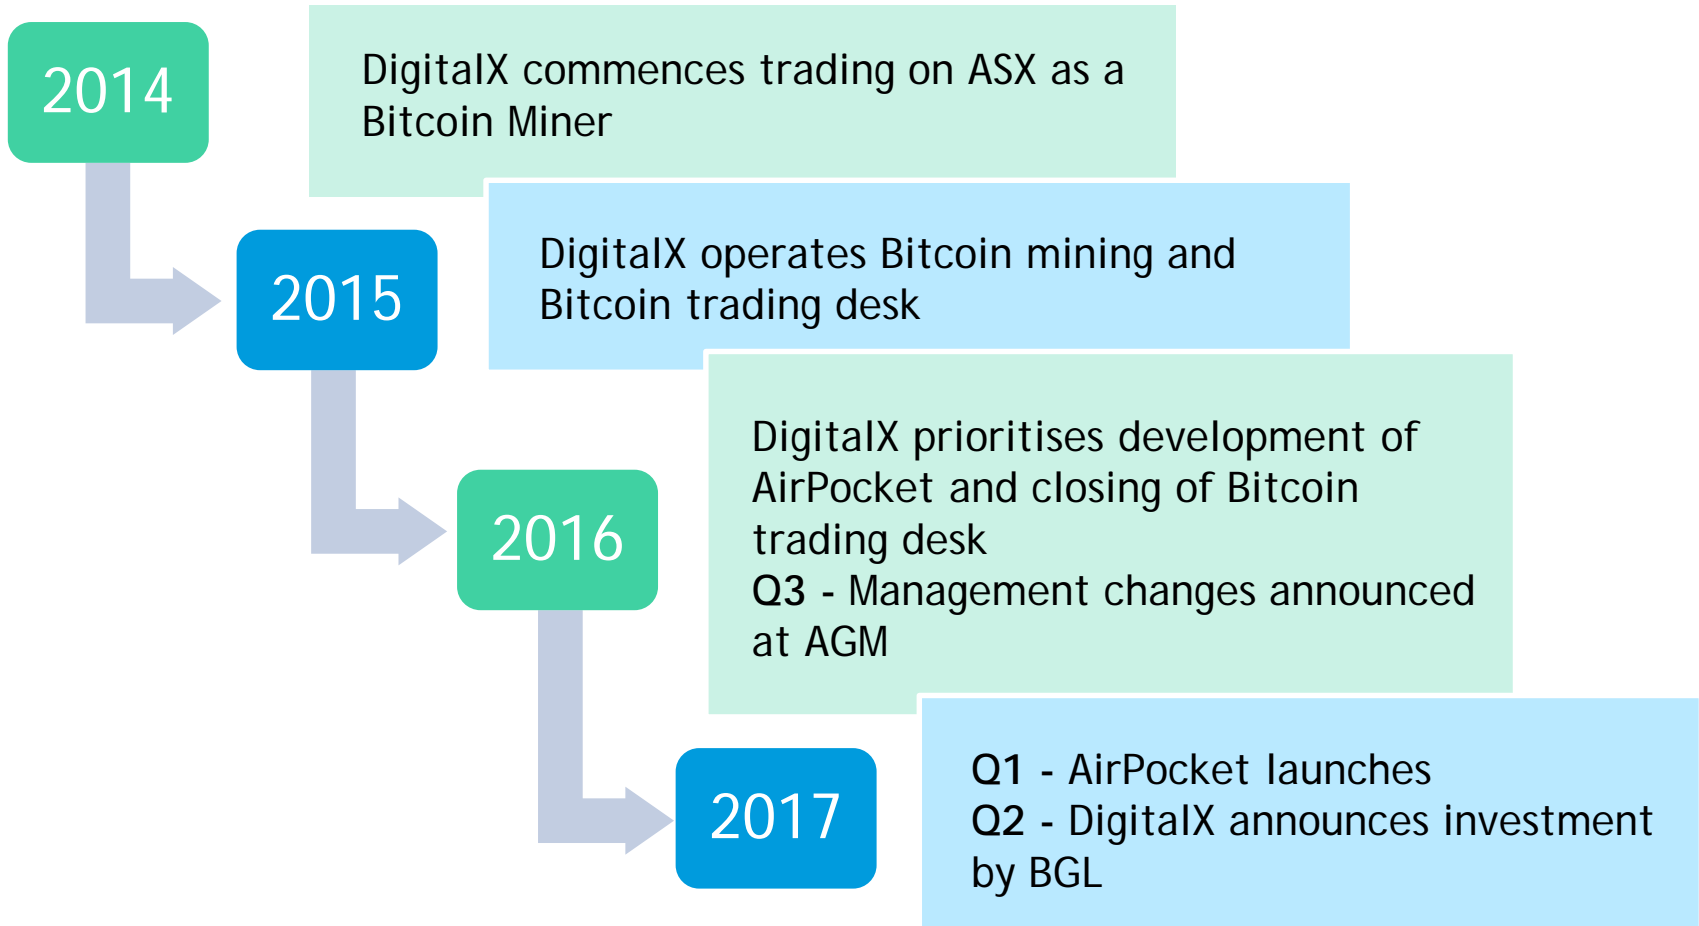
2014

DigitalX commences trading on ASX as a Bitcoin Miner

2015

DigitalX operates Bitcoin mining and Bitcoin trading desk

2016

DigitalX prioritises development of AirPocket and closing of Bitcoin trading desk
Q3 - Management changes announced at AGM

2017

Q1 - AirPocket launches
Q2 - DigitalX announces investment by BGL